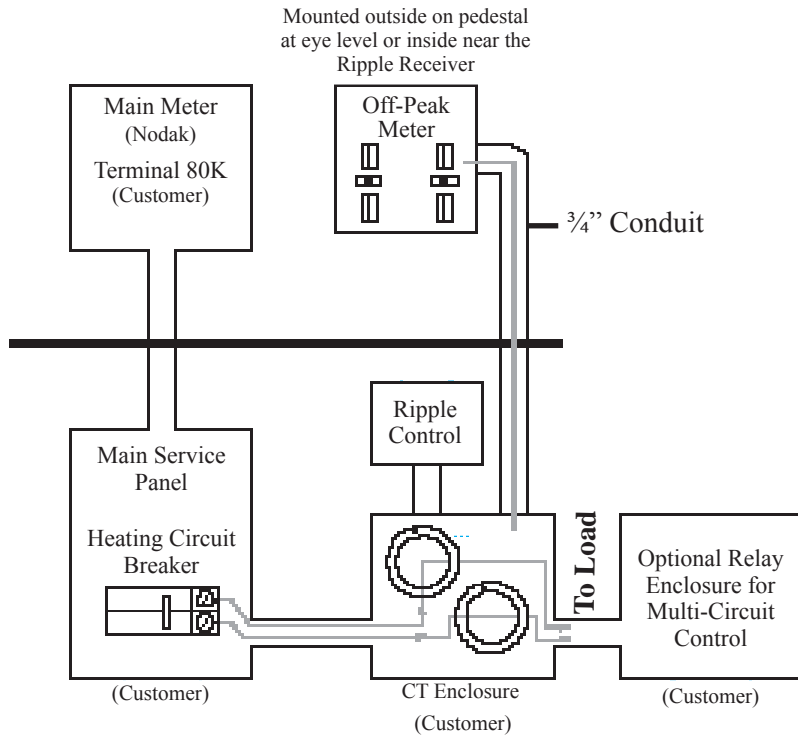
Mounted outside on pedestal at eye level or inside near the Ripple Receiver

Main Meter
(Nodak)
Terminal 80K
(Customer)

Off-Peak Meter

¾" Conduit

Ripple Control

Main Service Panel

Heating Circuit Breaker

To Load

Optional Relay Enclosure for Multi-Circuit Control

(Customer)

CT Enclosure
(Customer)

(Customer)